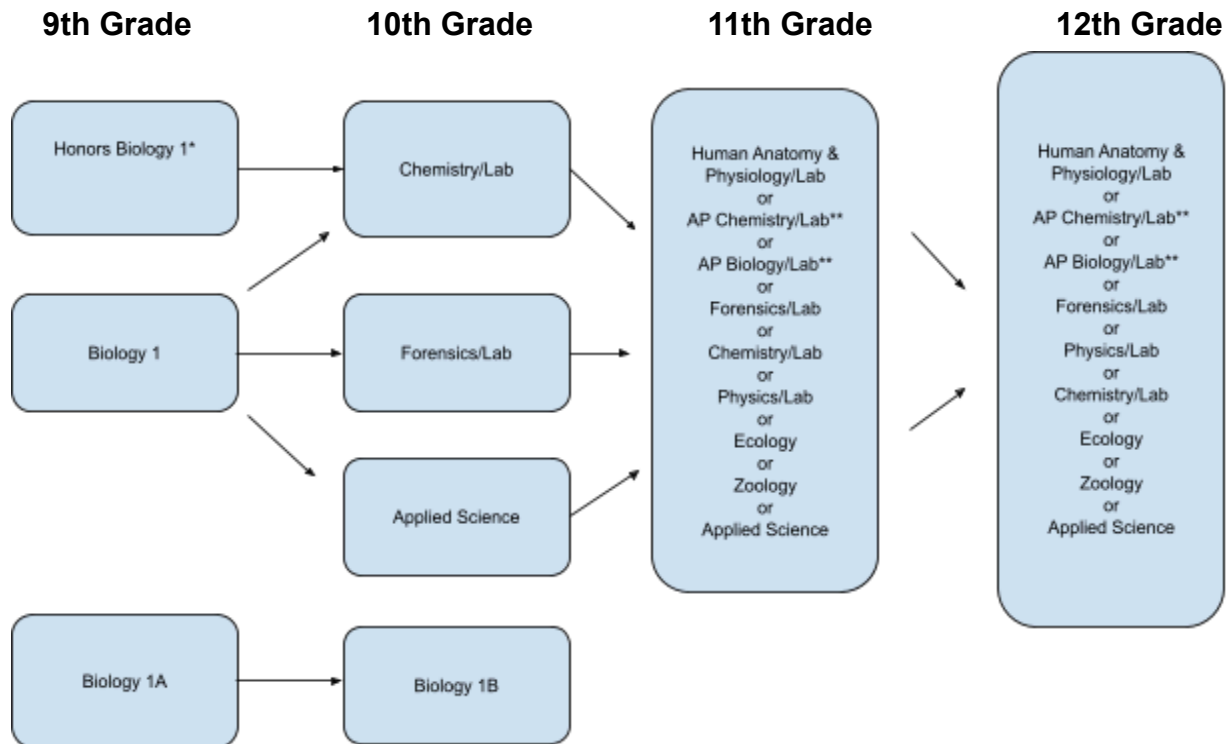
9th Grade

10th Grade

11th Grade

12th Grade

Honors Biology 1*

Biology 1

Biology 1A

Chemistry/Lab

Forensics/Lab

Applied Science

Biology 1B

Human Anatomy & Physiology/Lab
or
AP Chemistry/Lab**
or
AP Biology/Lab**
or
Forensics/Lab
or
Chemistry/Lab
or
Physics/Lab
or
Ecology
or
Zoology
or
Applied Science

Human Anatomy & Physiology/Lab
or
AP Chemistry/Lab**
or
AP Biology/Lab**
or
Forensics/Lab
or
Physics/Lab
or
Chemistry/Lab
or
Ecology
or
Zoology
or
Applied Science